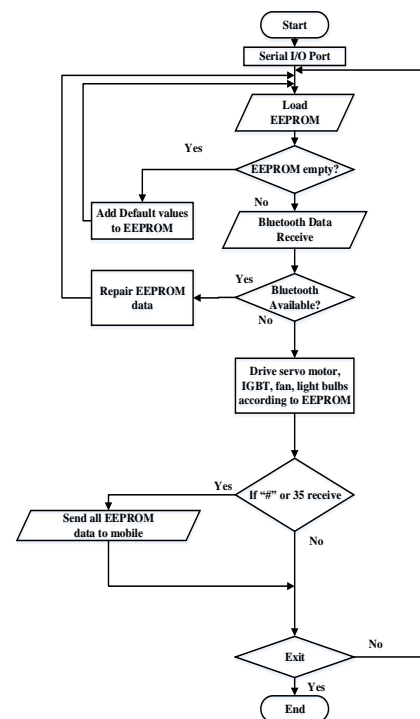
Start

Serial I/O Port

Load EEPROM

Yes

EEPROM empty?

No

Add Default values to EEPROM

Bluetooth Data Receive

Yes

Repair EEPROM data

Bluetooth Available?

No

Drive servo motor, IGBT, fan, light bulbs according to EEPROM

Yes

If "#" or 35 receive

Send all EEPROM data to mobile

No

No

Exit

Yes

End